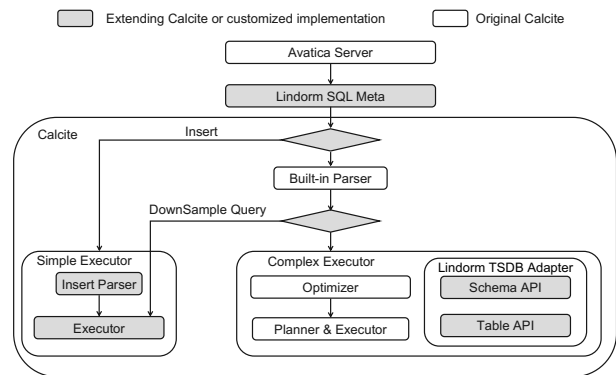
Extending Calcite or customized implementation

Original Calcite

Avatica Server

Lindorm SQL Meta

Calcite

Insert

Built-in Parser

DownSample Query

Simple Executor

Insert Parser

Executor

Complex Executor

Optimizer

Planner & Executor

Lindorm TSDB Adapter

Schema API

Table API